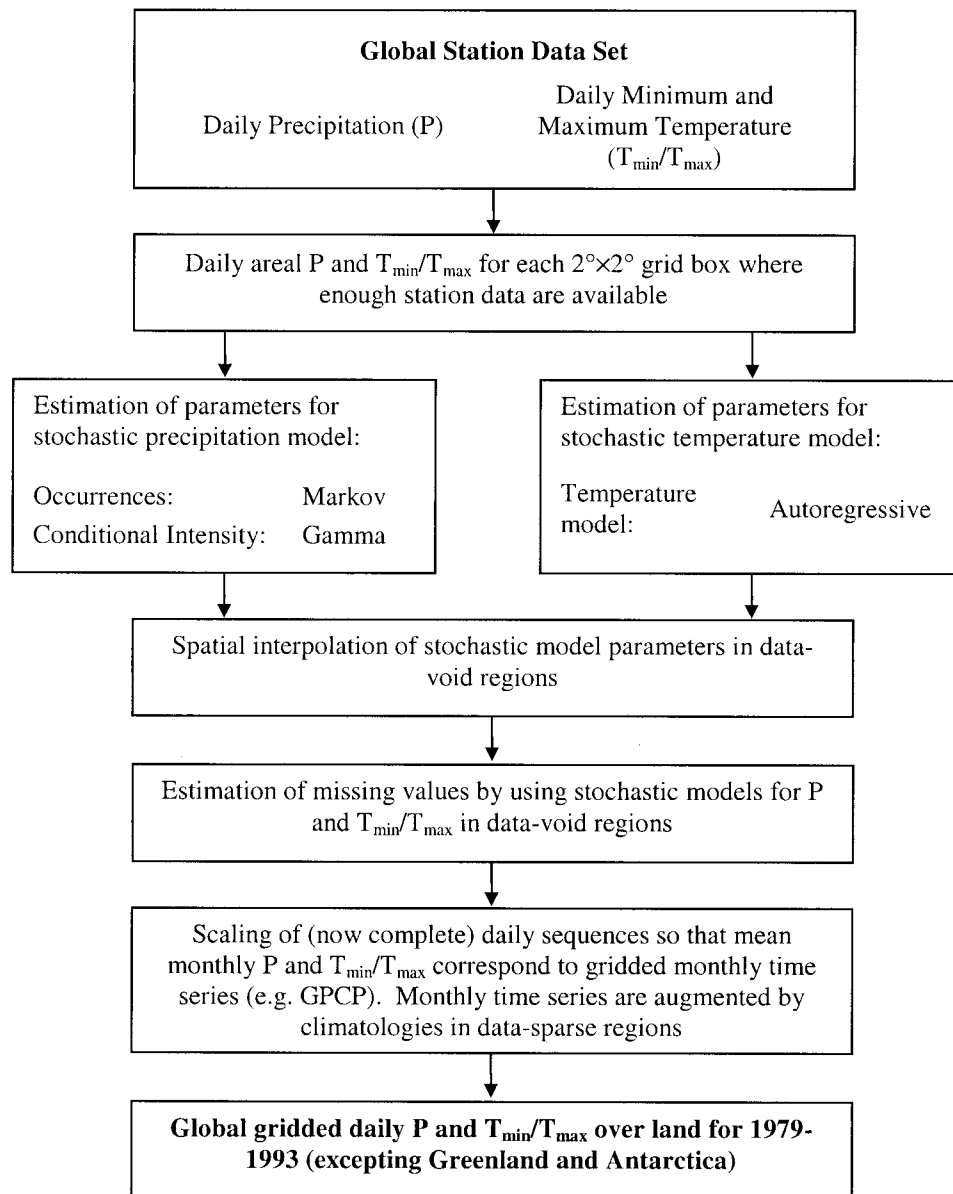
**Global Station Data Set**

Daily Precipitation (P)

Daily Minimum and Maximum Temperature ($T_{min}/T_{max}$)

Daily areal P and $T_{min}/T_{max}$ for each $2° \times 2°$ grid box where enough station data are available

Estimation of parameters for stochastic precipitation model:

Occurrences: Markov
Conditional Intensity: Gamma

Estimation of parameters for stochastic temperature model:

Temperature model: Autoregressive

Spatial interpolation of stochastic model parameters in data-void regions

Estimation of missing values by using stochastic models for P and $T_{min}/T_{max}$ in data-void regions

Scaling of (now complete) daily sequences so that mean monthly P and $T_{min}/T_{max}$ correspond to gridded monthly time series (e.g. GPCP). Monthly time series are augmented by climatologies in data-sparse regions

**Global gridded daily P and $T_{min}/T_{max}$ over land for 1979-1993 (excepting Greenland and Antarctica)**